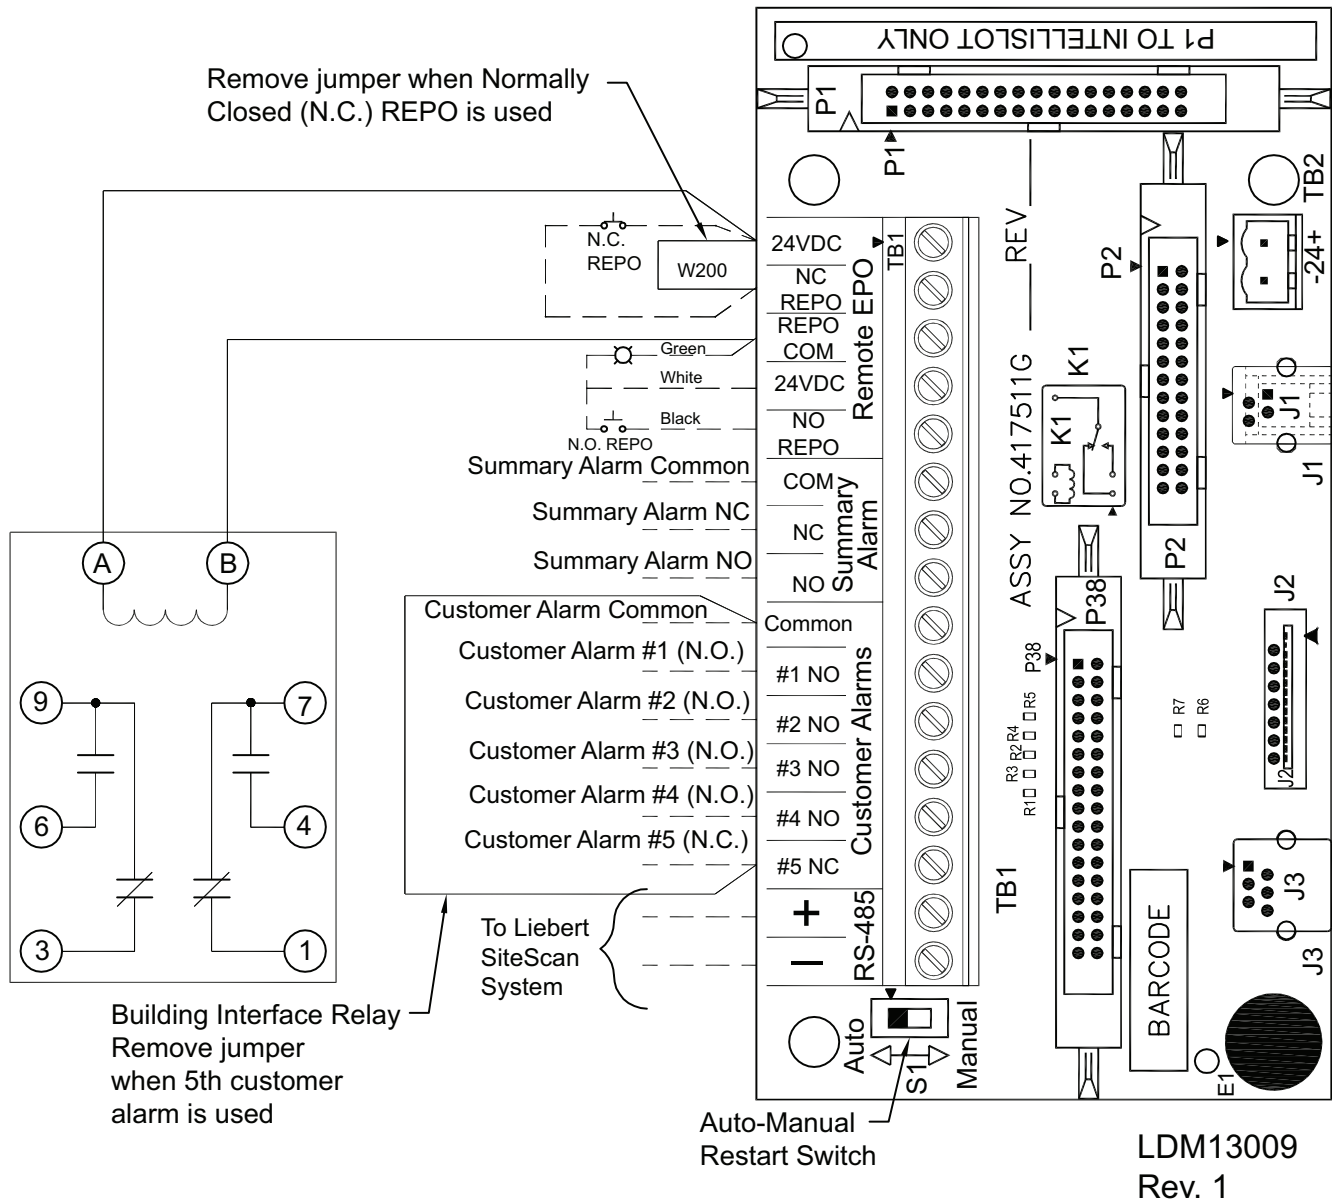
P1 TO INTELLISLOT ONLY

Remove jumper when Normally Closed (N.C.) REPO is used

P1

P1

TB2

N.C. REPO

W200

24VDC

NC REPO

REPO COM

24VDC

NO REPO

Remote EPO

TB1

REV

P2

-24+

Green

White

Black

N.O. REPO

K1

K1

J1

J1

ASSY NO.417511G

Summary Alarm Common

COM

Summary Alarm NC

NC

Summary Alarm

Summary Alarm NO

NO

P2

A

B

Customer Alarm Common

Common

P38

J2

Customer Alarm #1 (N.O.)

#1 NO

P38

Customer Alarm #2 (N.O.)

#2 NO

R5

R4

R2

R3

R1

R7

R6

Customer Alarm #3 (N.O.)

#3 NO

Customer Alarm #4 (N.O.)

#4 NO

Customer Alarms

Customer Alarm #5 (N.C.)

#5 NC

J2

9

7

6

4

3

1

J3

TB1

To Liebert SiteScan System

+

—

RS-485

BARCODE

J3

Building Interface Relay Remove jumper when 5th customer alarm is used

Auto

S1

Manual

E1

Auto-Manual Restart Switch

LDM13009 Rev. 1